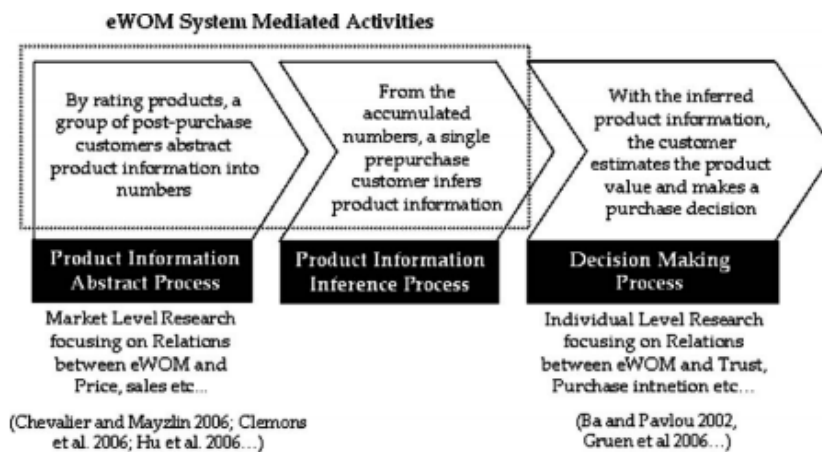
eWOM System Mediated Activities

By rating products, a group of post-purchase customers abstract product information into numbers

From the accumulated numbers, a single prepurchase customer infers product information

With the inferred product information, the customer estimates the product value and makes a purchase decision

Product Information Abstract Process

Product Information Inference Process

Decision Making Process

Market Level Research focusing on Relations between eWOM and Price, sales etc…

(Chevalier and Mayzlin 2006; Clemons et al. 2006; Hu et al. 2006…)

Individual Level Research focusing on Relations between eWOM and Trust, Purchase intnetion etc…

(Ba and Pavlou 2002, Gruen et al 2006…)